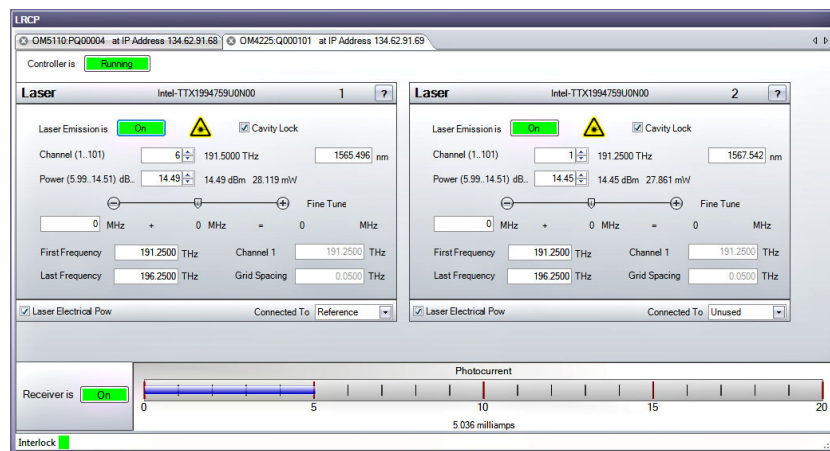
LRCP

OM5110:PQ00004 at IP Address 134.62.91.68 OM4225:Q000101 at IP Address 134.62.91.69

Controller is Running

Laser Intel-TTX1994759U0N00 1 ?

Laser Emission is On Cavity Lock

Channel (1..101) 6 191.5000 THz 1565.496 nm

Power (5.99..14.51) dB.. 14.49 14.49 dBm 28.119 mW

Fine Tune

0 MHz + 0 MHz = 0 MHz

First Frequency 191.2500 THz Channel 1 191.2500 THz

Last Frequency 196.2500 THz Grid Spacing 0.0500 THz

Laser Electrical Pow Connected To Reference

Laser Intel-TTX1994759U0N00 2 ?

Laser Emission is On Cavity Lock

Channel (1..101) 1 191.2500 THz 1567.542 nm

Power (5.99..14.51) dB.. 14.45 14.45 dBm 27.861 mW

Fine Tune

0 MHz + 0 MHz = 0 MHz

First Frequency 191.2500 THz Channel 1 191.2500 THz

Last Frequency 196.2500 THz Grid Spacing 0.0500 THz

Laser Electrical Pow Connected To Unused

Receiver is On

Photocurrent

0 5 10 15 20

5.036 milliamps

Interlock